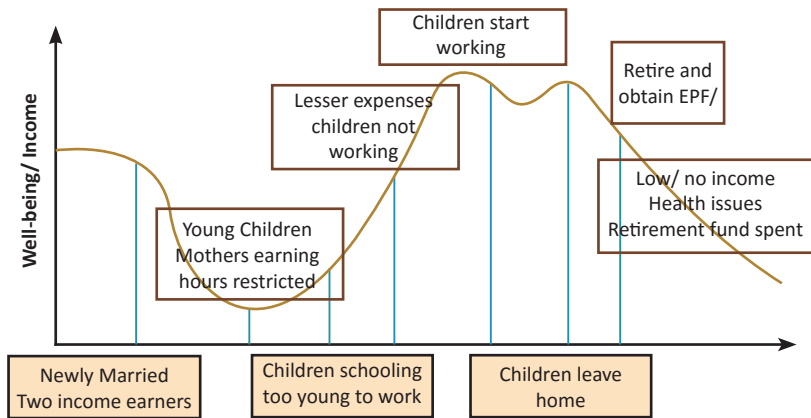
Well-being/ Income

Children start working

Retire and obtain EPF/

Lesser expenses children not working

Low/ no income
Health issues
Retirement fund spent

Young Children
Mothers earning hours restricted

Newly Married
Two income earners

Children schooling too young to work

Children leave home